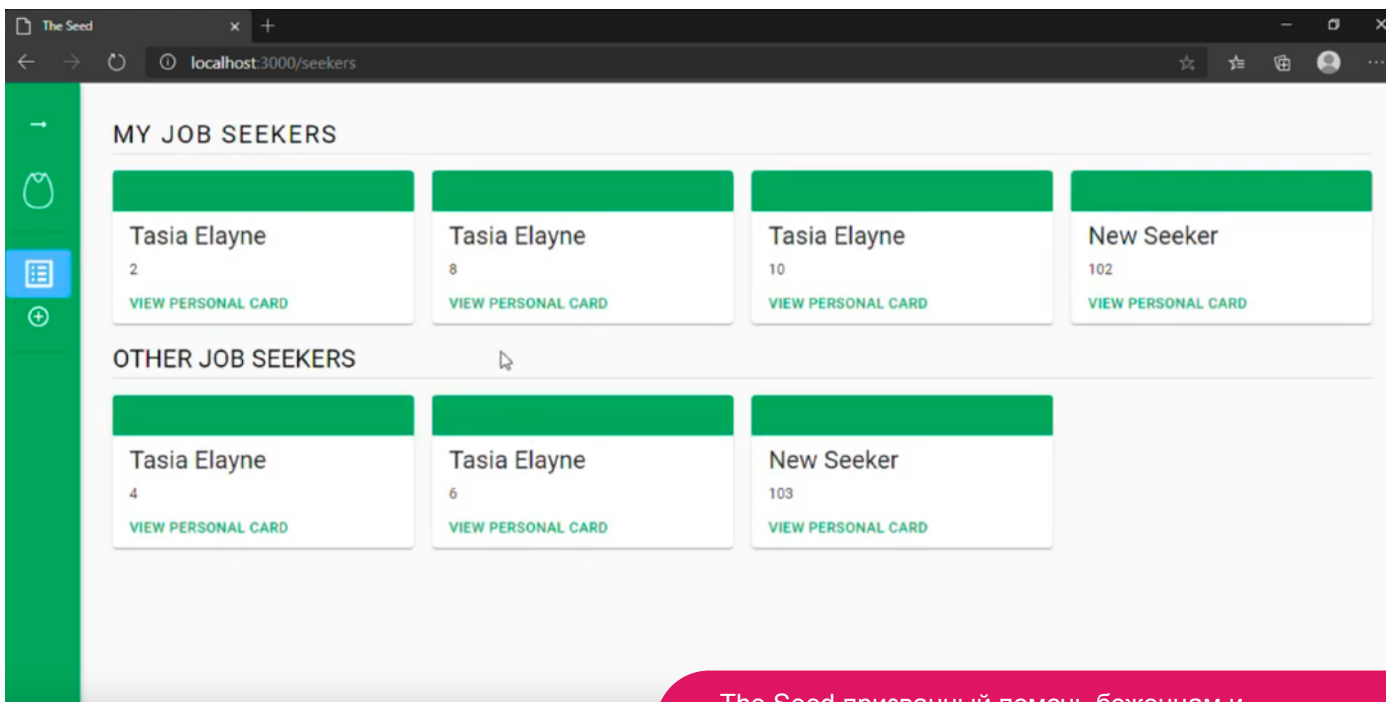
The Seed
localhost:3000/seekers

MY JOB SEEKERS

Tasia Elayne
2
VIEW PERSONAL CARD

Tasia Elayne
8
VIEW PERSONAL CARD

Tasia Elayne
10
VIEW PERSONAL CARD

New Seeker
102
VIEW PERSONAL CARD

OTHER JOB SEEKERS

Tasia Elayne
4
VIEW PERSONAL CARD

Tasia Elayne
6
VIEW PERSONAL CARD

New Seeker
103
VIEW PERSONAL CARD

The Seed призванный помочь беженцам и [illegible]